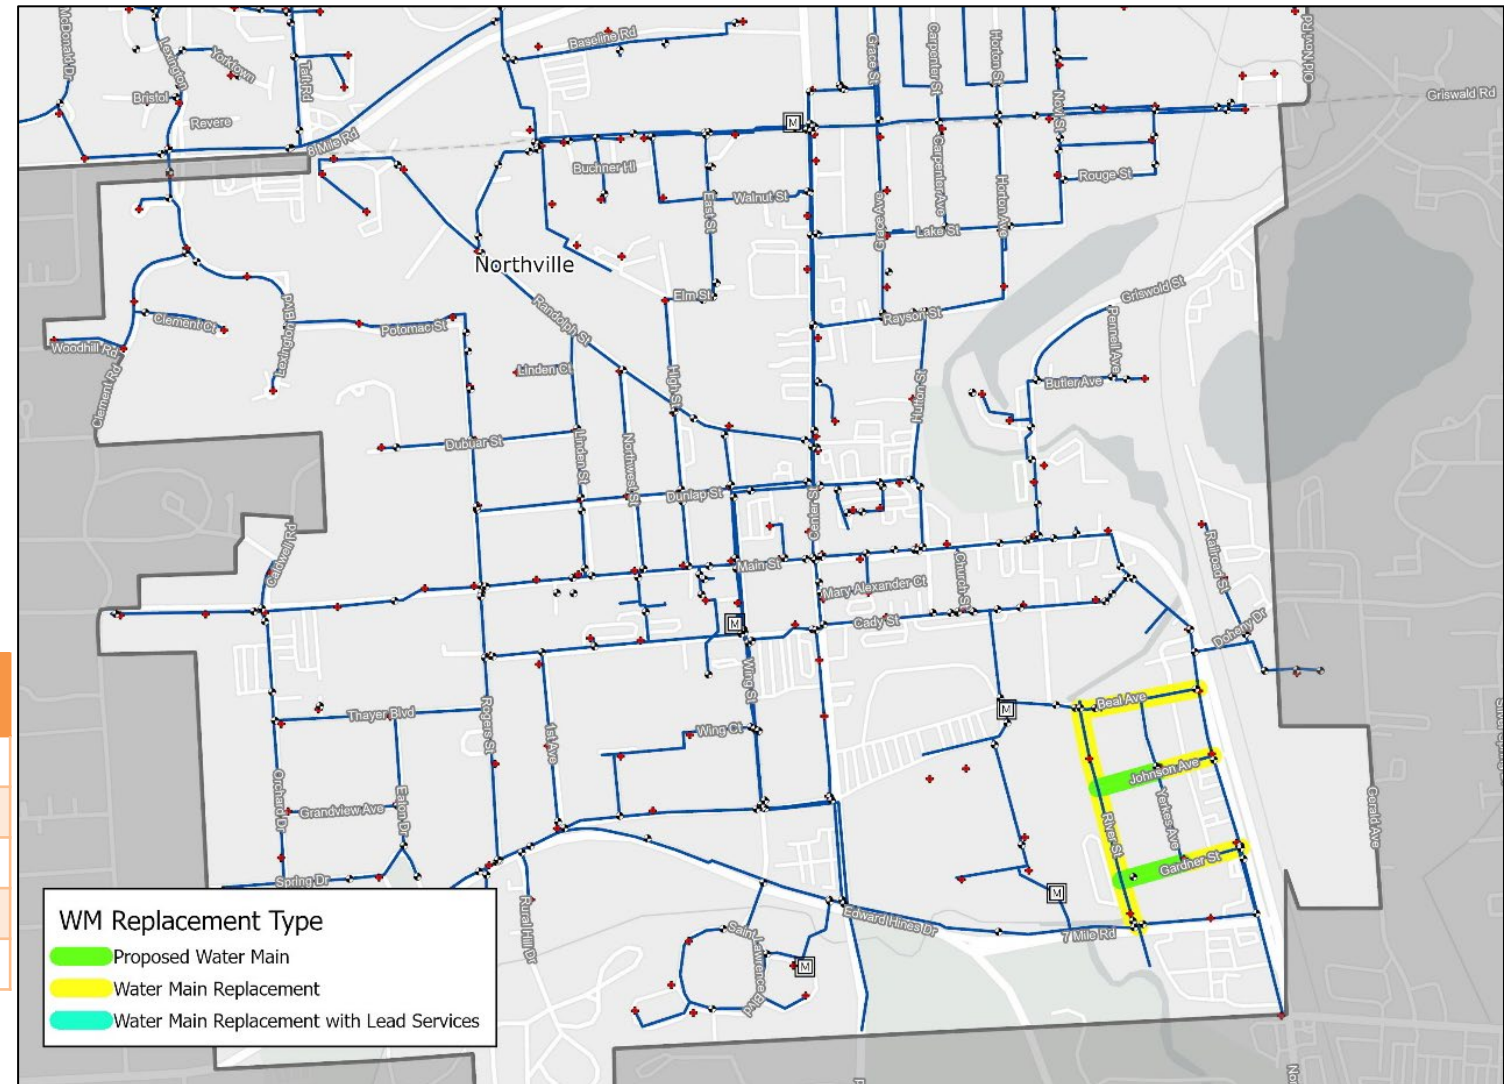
McDonald Dr
Lexington
Yorktown
Taft Rd
Baseline Rd
Bristol
Revere
8 Mile Rd
Buchner Hl
Walnut St
East St
Grace St
Carpenter St
Horton St
Novi St
Novi Rd
Griswald Rd
Rouge St
Carpenter Ave
Horton Ave
Lake St
Grace Ave
Northville
Randolph St
Elm St
Rayson St
Griswold St
Clement Ct
Lexington Blvd
Potomac St
Woodhill Rd
Clement Rd
Linden Ct
Penell Ave
Butler Ave
High St
Hutton St
Dubuar St
Linden St
Northwest St
Dunlap St
Center St
Main St
Mary Alexander Ct
Church St
Railroad St
Caldwell Rd
Cady St
Doheny Dr
Wing St
Thayer Blvd
Beal Ave
Rogers St
1st Ave
Wing Ct
Johnson Ave
Orchard Dr
Grandview Ave
Eaton Dr
Yerkes Ave
River St
Gardner St
Spring Dr
Rural Hill Dr
Saint Lawrence Blvd
Edward Hines Dr
7 Mile Rd
Gerald Ave
WM Replacement Type
Proposed Water Main
Water Main Replacement
Water Main Replacement with Lead Services